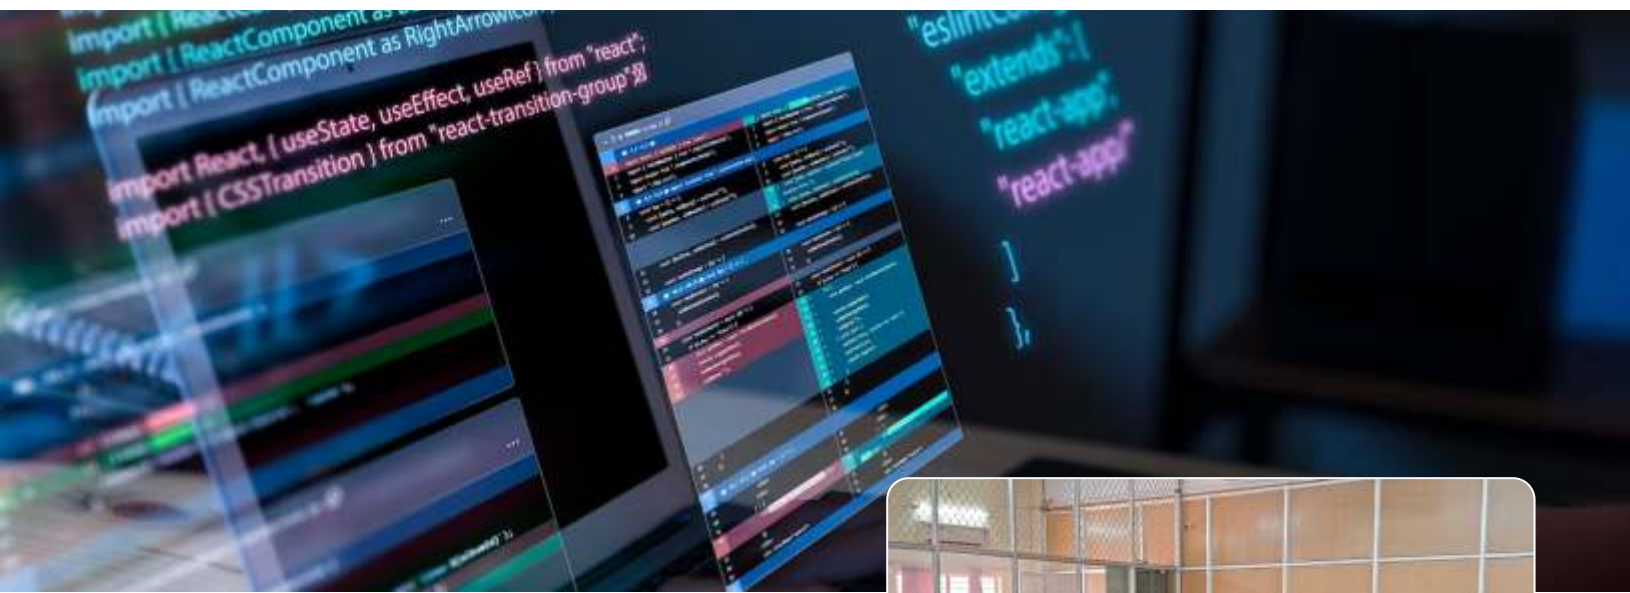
import { ReactComponent as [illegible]
import { ReactComponent as RightArrowIcon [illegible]
import React, { useState, useEffect, useRef } from "react";
import { CSSTransition } from "react-transition-group";

"eslintConfig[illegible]
"extends": [
"react-app",
"react-app/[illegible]
]
},